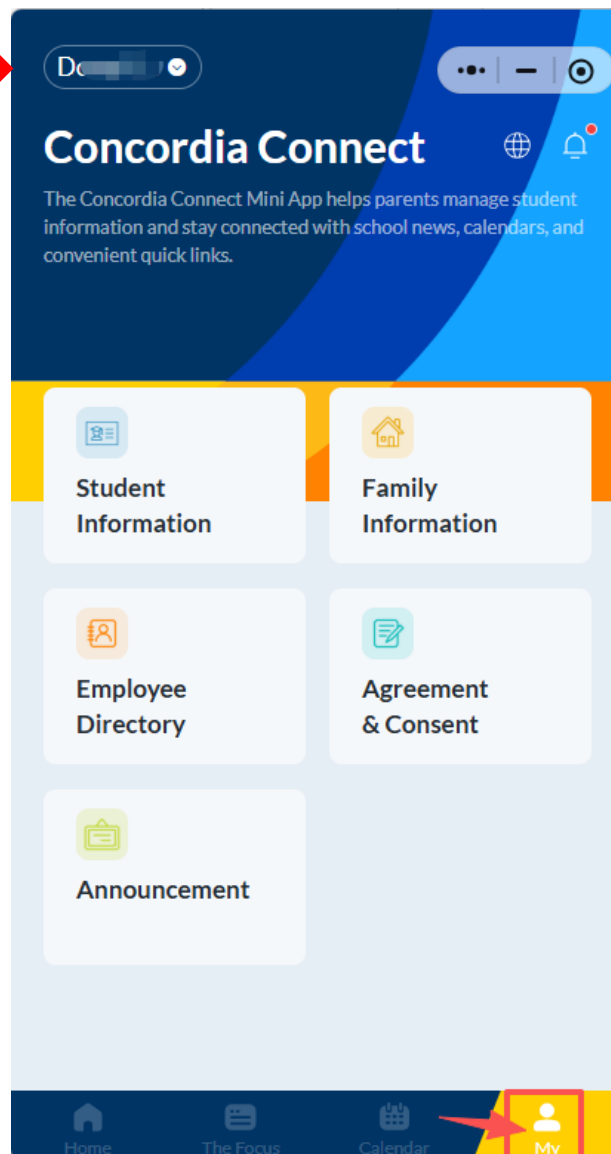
Do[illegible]

Concordia Connect

The Concordia Connect Mini App helps parents manage student information and stay connected with school news, calendars, and convenient quick links.

Student Information

Family Information

Employee Directory

Agreement & Consent

Announcement

Home

The Focus

Calendar

My